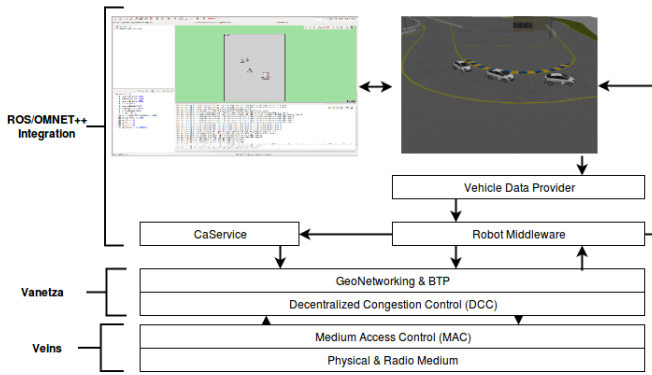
ROS/OMNET++ Integration

Vehicle Data Provider

CaService

Robot Middleware

Vanetza

GeoNetworking & BTP

Decentralized Congestion Control (DCC)

Veins

Medium Access Control (MAC)

Physical & Radio Medium